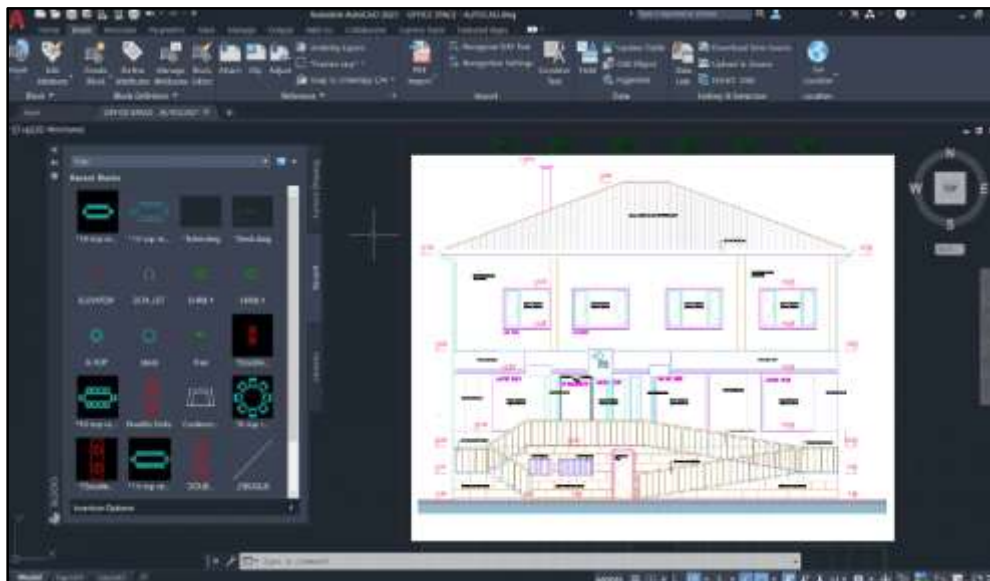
Autodesk AutoCAD 2021 OFFICE SPACE - AUTOCAD.dwg

Block ▾
Block Definition ▾
Reference ▾
Import
Data
Linking & Extraction
Location

OFFICE SPACE - AUTOCAD* ×

Recent Blocks

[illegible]

ELEVATOR
DOOR
Door
Insertion Options

W
N
TOP
S

Model
Type a command